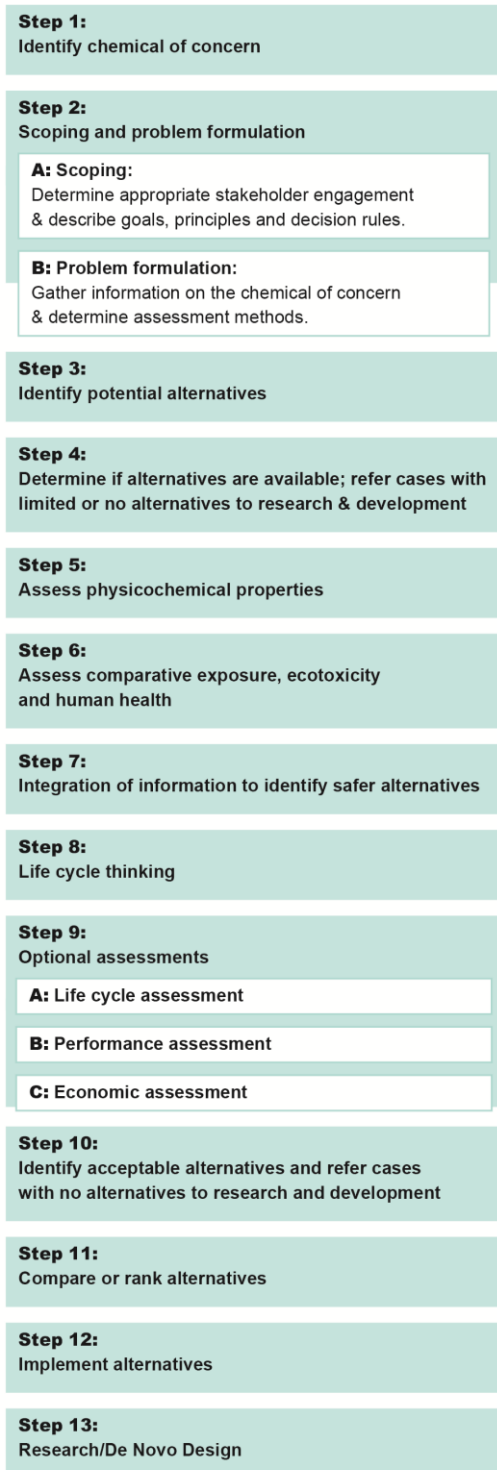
Step 1:
Identify chemical of concern

Step 2:
Scoping and problem formulation

A: Scoping:
Determine appropriate stakeholder engagement & describe goals, principles and decision rules.

B: Problem formulation:
Gather information on the chemical of concern & determine assessment methods.

Step 3:
Identify potential alternatives

Step 4:
Determine if alternatives are available; refer cases with limited or no alternatives to research & development

Step 5:
Assess physicochemical properties

Step 6:
Assess comparative exposure, ecotoxicity and human health

Step 7:
Integration of information to identify safer alternatives

Step 8:
Life cycle thinking

Step 9:
Optional assessments

A: Life cycle assessment

B: Performance assessment

C: Economic assessment

Step 10:
Identify acceptable alternatives and refer cases with no alternatives to research and development

Step 11:
Compare or rank alternatives

Step 12:
Implement alternatives

Step 13:
Research/De Novo Design